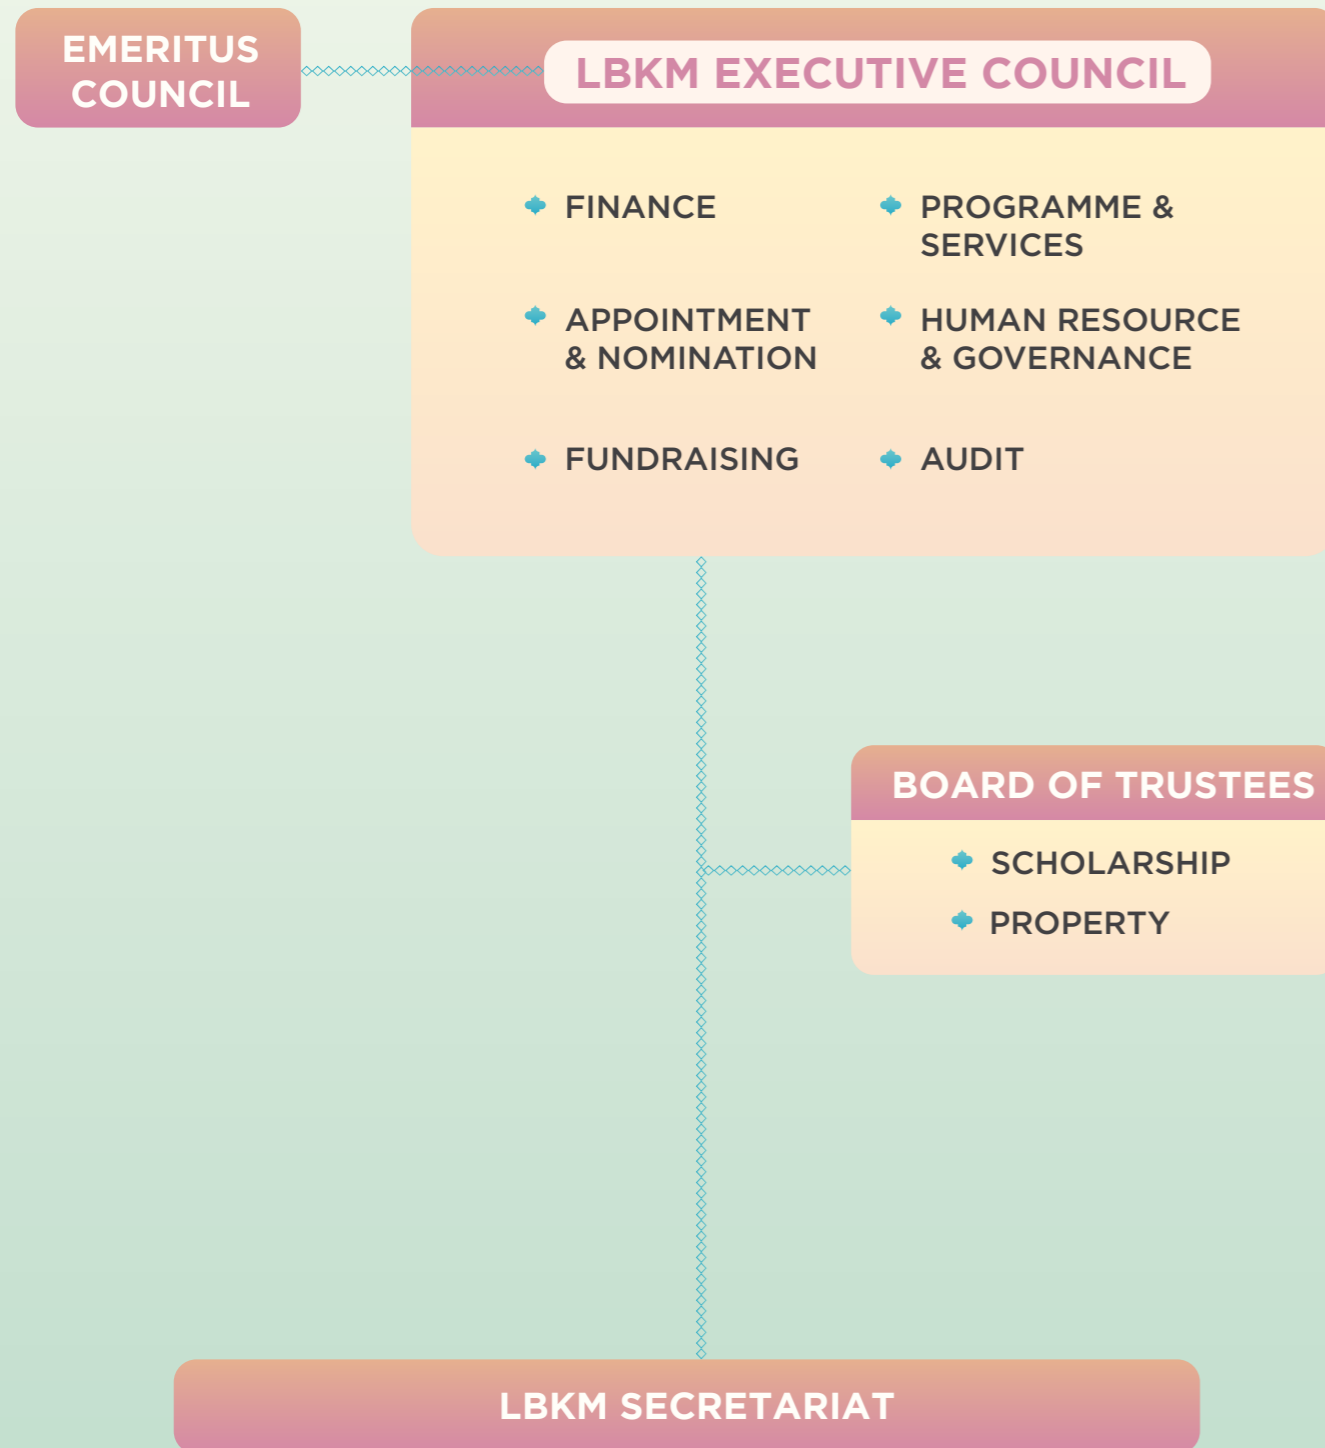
EMERITUS COUNCIL

LBKM EXECUTIVE COUNCIL

FINANCE

PROGRAMME & SERVICES

APPOINTMENT & NOMINATION

HUMAN RESOURCE & GOVERNANCE

FUNDRAISING

AUDIT

BOARD OF TRUSTEES

SCHOLARSHIP

PROPERTY

LBKM SECRETARIAT